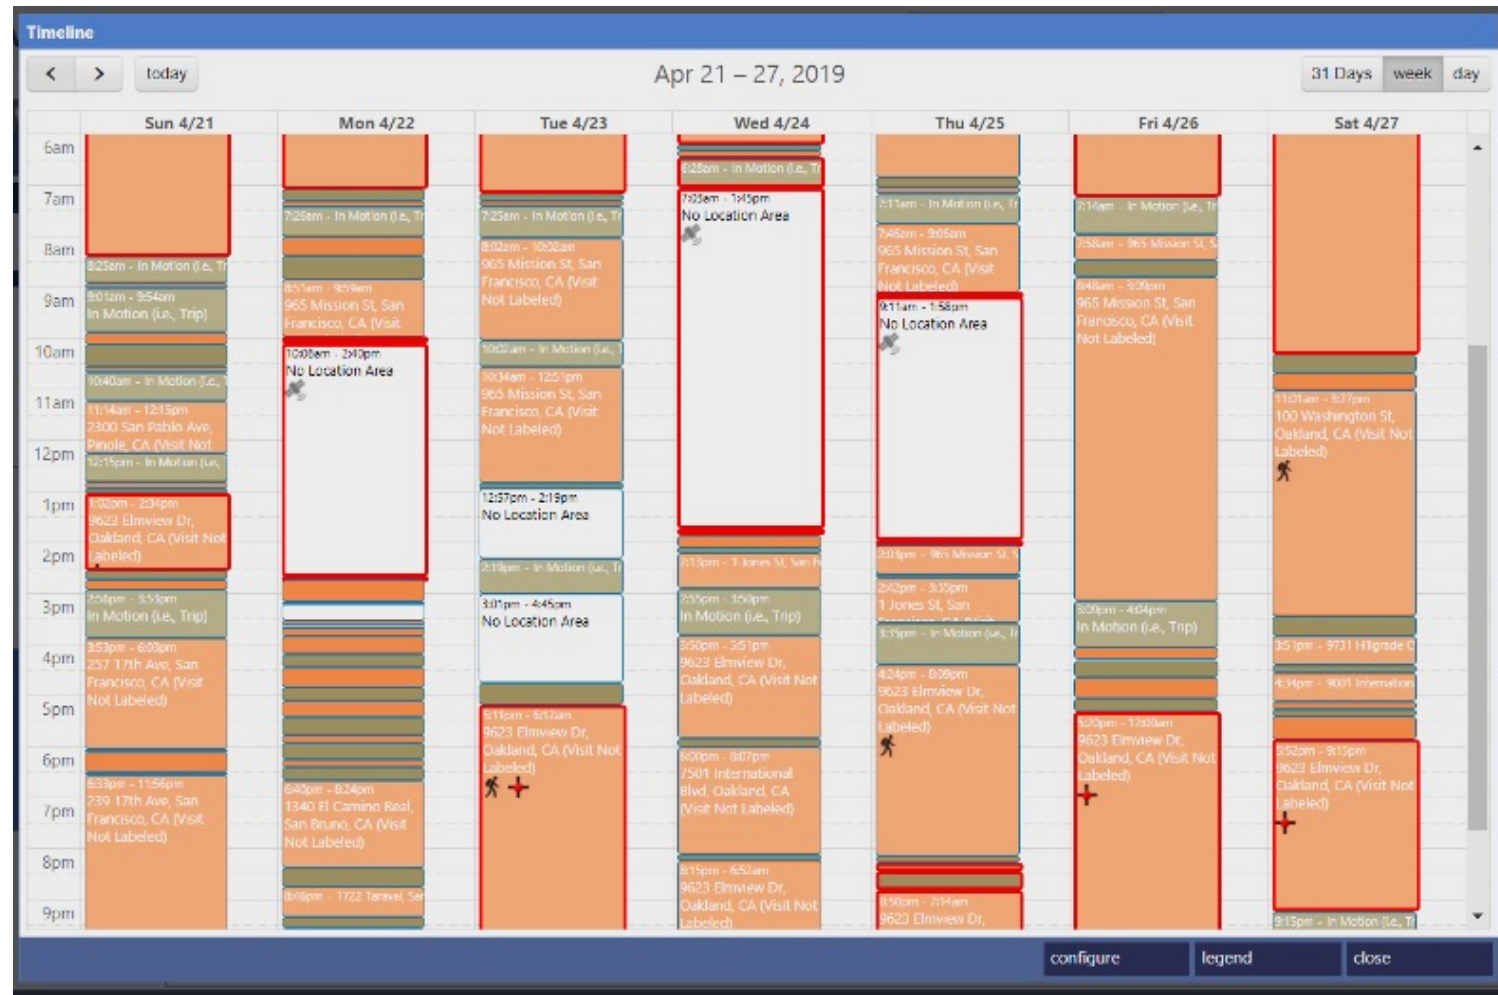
Timeline

< > today

Apr 21 – 27, 2019

31 Days week day

| | Sun 4/21 | Mon 4/22 | Tue 4/23 | Wed 4/24 | Thu 4/25 | Fri 4/26 | Sat 4/27 |
|---|---|---|---|---|---|---|---|
| 6am | | | | 6:28am - In Motion (i.e., Tr | | | |
| 7am | | 7:26am - In Motion (i.e., Tr | 7:25am - In Motion (i.e., Tr | 7:05am - 1:45pm No Location Area | 7:11am - In Motion (i.e., Tr | 7:14am - In Motion (i.e., Tr | |
| 8am | 8:25am - In Motion (i.e., Tr | 8:51am - 9:59am 965 Mission St, San Francisco, CA (Visit | 8:02am - 10:02am 965 Mission St, San Francisco, CA (Visit Not Labeled) | | 7:46am - 9:05am 965 Mission St, San Francisco, CA (Visit Not Labeled) | 7:58am - 965 Mission St, S | |
| 9am | 9:01am - 9:54am In Motion (i.e., Trip) | | | | 9:11am - 1:58pm No Location Area | 8:48am - 3:09pm 965 Mission St, San Francisco, CA (Visit Not Labeled) | |
| 10am | 10:40am - In Motion (i.e., T | 10:08am - 2:40pm No Location Area | 10:02am - In Motion (i.e., | | | | |
| 11am | 11:14am - 12:15pm 2300 San Pablo Ave, Pinole, CA (Visit Not | | 10:34am - 12:51pm 965 Mission St, San Francisco, CA (Visit Not Labeled) | | | | 11:01am - 3:27pm 100 Washington St, Oakland, CA (Visit Not Labeled) |
| 12pm | 12:15pm - In Motion (i.e., | | 12:57pm - 2:19pm No Location Area | | | | |
| 1pm | 1:02pm - 2:34pm 9623 Elmview Dr, Oakland, CA (Visit Not Labeled) | | | | | | |
| 2pm | 2:56pm - 3:53pm In Motion (i.e., Trip) | | 2:19pm - In Motion (i.e., Tr | 2:11pm - 1 Jones St, San F | 2:01pm - 965 Mission St, S | | |
| 3pm | | | 3:01pm - 4:45pm No Location Area | 2:55pm - 3:50pm In Motion (i.e., Trip) | 2:42pm - 3:35pm 1 Jones St, San | 3:09pm - 4:04pm In Motion (i.e., Trip) | 3:51pm - 9731 Hillgrade C |
| 4pm | 3:53pm - 6:03pm 257 17th Ave, San Francisco, CA (Visit Not Labeled) | | | 3:50pm - 3:51pm 9623 Elmview Dr, Oakland, CA (Visit Not Labeled) | 3:35pm - In Motion (i.e., Tr | | 4:34pm - 9001 Internation |
| 5pm | | | 5:11pm - 5:12am 9623 Elmview Dr, Oakland, CA (Visit Not Labeled) | | 4:24pm - 8:09pm 9623 Elmview Dr, Oakland, CA (Visit Not Labeled) | 5:20pm - 12:00am 9623 Elmview Dr, Oakland, CA (Visit Not Labeled) | |
| 6pm | 6:33pm - 11:56pm 239 17th Ave, San Francisco, CA (Visit Not Labeled) | 6:40pm - 8:24pm 1340 El Camino Real, San Bruno, CA (Visit Not Labeled) | | 6:00pm - 8:07pm 7501 International Blvd, Oakland, CA (Visit Not Labeled) | | | 5:52pm - 9:15pm 9623 Elmview Dr, Oakland, CA (Visit Not Labeled) |
| 8pm | | 8:46pm - 1722 Taraval, Sa | | 8:15pm - 6:52am 9623 Elmview Dr, Oakland, CA (Visit Not Labeled) | 8:50pm - 7:14am 9623 Elmview Dr, | | 9:15pm - In Motion (i.e., Tr |
| 9pm | | | | | | | |

configure legend close